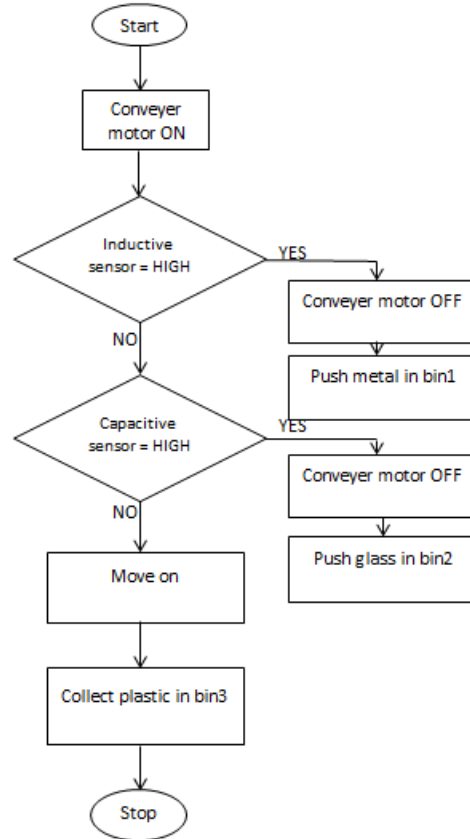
Start

Conveyer motor ON

Inductive sensor = HIGH

YES

Conveyer motor OFF

Push metal in bin1

NO

Capacitive sensor = HIGH

YES

Conveyer motor OFF

Push glass in bin2

NO

Move on

Collect plastic in bin3

Stop